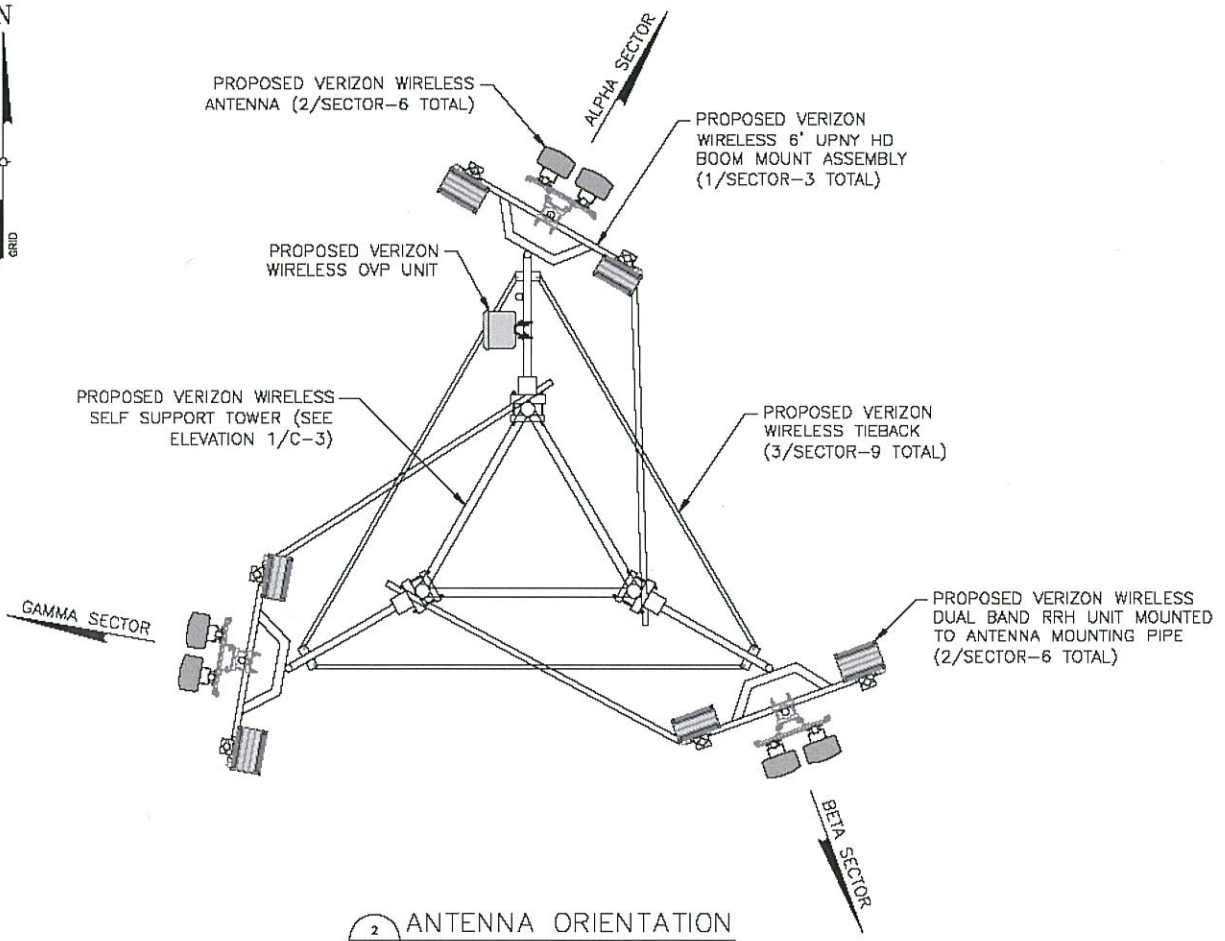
N

GRID

ALPHA SECTOR

PROPOSED VERIZON WIRELESS ANTENNA (2/SECTOR-6 TOTAL)

PROPOSED VERIZON WIRELESS 6' UPNY HD BOOM MOUNT ASSEMBLY (1/SECTOR-3 TOTAL)

PROPOSED VERIZON WIRELESS OVP UNIT

PROPOSED VERIZON WIRELESS SELF SUPPORT TOWER (SEE ELEVATION 1/C-3)

PROPOSED VERIZON WIRELESS TIEBACK (3/SECTOR-9 TOTAL)

GAMMA SECTOR

PROPOSED VERIZON WIRELESS DUAL BAND RRH UNIT MOUNTED TO ANTENNA MOUNTING PIPE (2/SECTOR-6 TOTAL)

BETA SECTOR

2 ANTENNA ORIENTATION